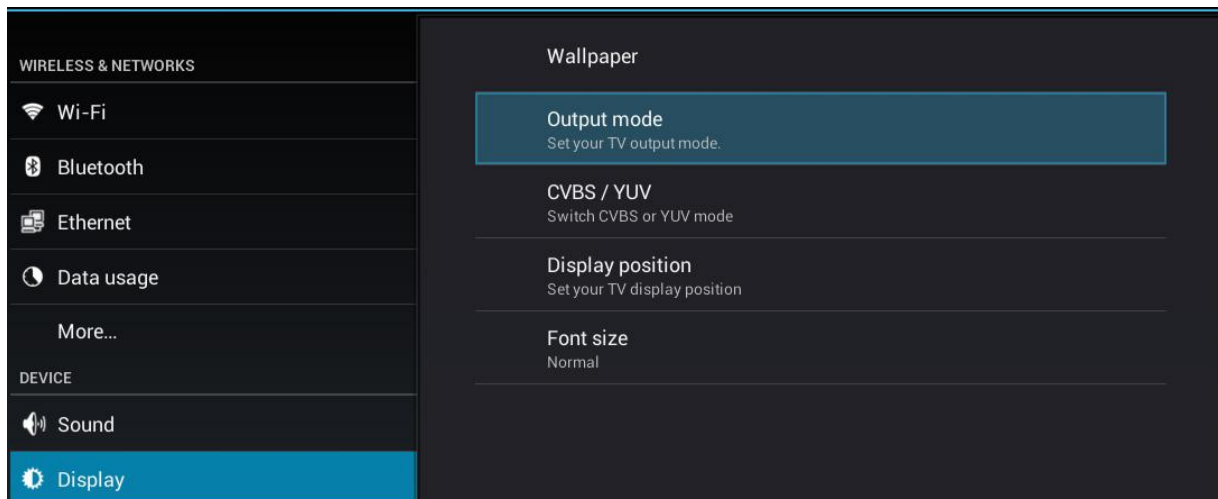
WIRELESS & NETWORKS

Wi-Fi

Bluetooth

Ethernet

Data usage

More...

DEVICE

Sound

Display

Wallpaper

Output mode
Set your TV output mode.

CVBS / YUV
Switch CVBS or YUV mode

Display position
Set your TV display position

Font size
Normal